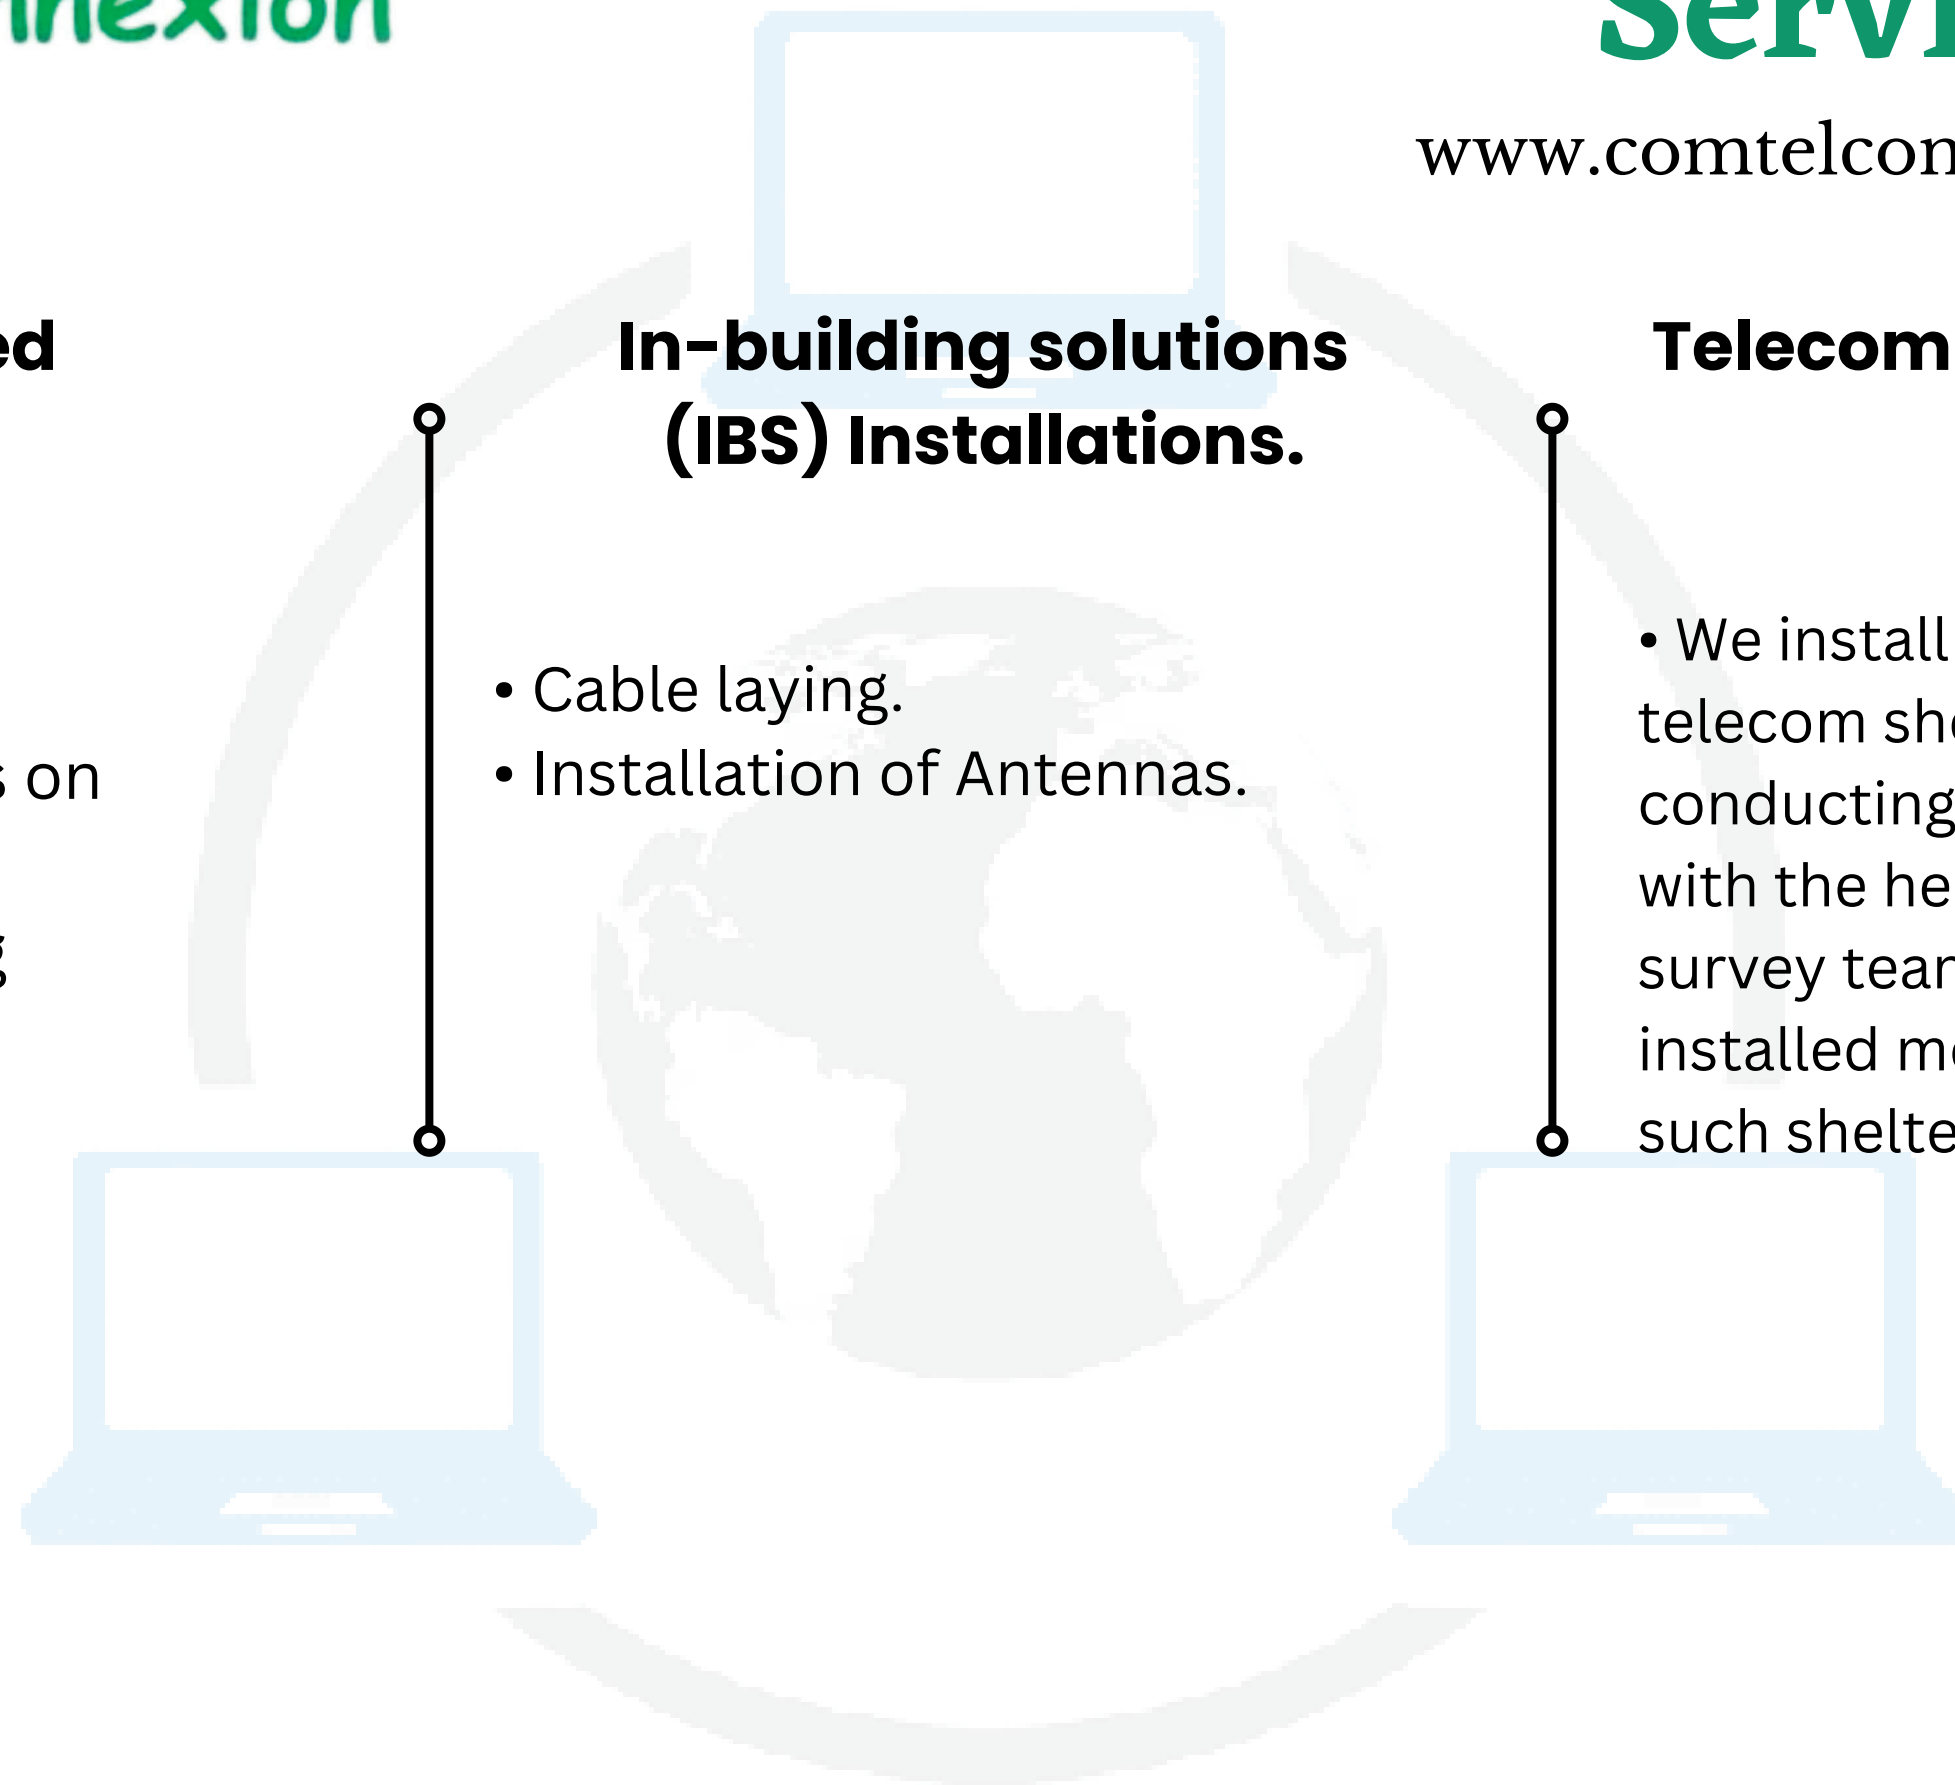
nnexion

Servi

www.comtelcon

ed

s on

g

In-building solutions (IBS) Installations.

• Cable laying.
• Installation of Antennas.

Telecom

• We install telecom sh conducting with the he survey tear installed m such shelte